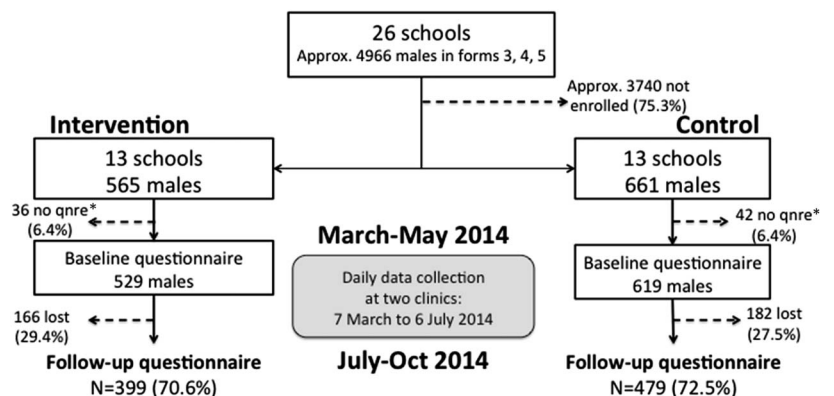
26 schools
Approx. 4966 males in forms 3, 4, 5

Approx. 3740 not enrolled (75.3%)

Intervention

13 schools
565 males

36 no qnre*
(6.4%)

Baseline questionnaire
529 males

166 lost
(29.4%)

Follow-up questionnaire
N=399 (70.6%)

March-May 2014

Daily data collection at two clinics:
7 March to 6 July 2014

July-Oct 2014

Control

13 schools
661 males

42 no qnre*
(6.4%)

Baseline questionnaire
619 males

182 lost
(27.5%)

Follow-up questionnaire
N=479 (72.5%)